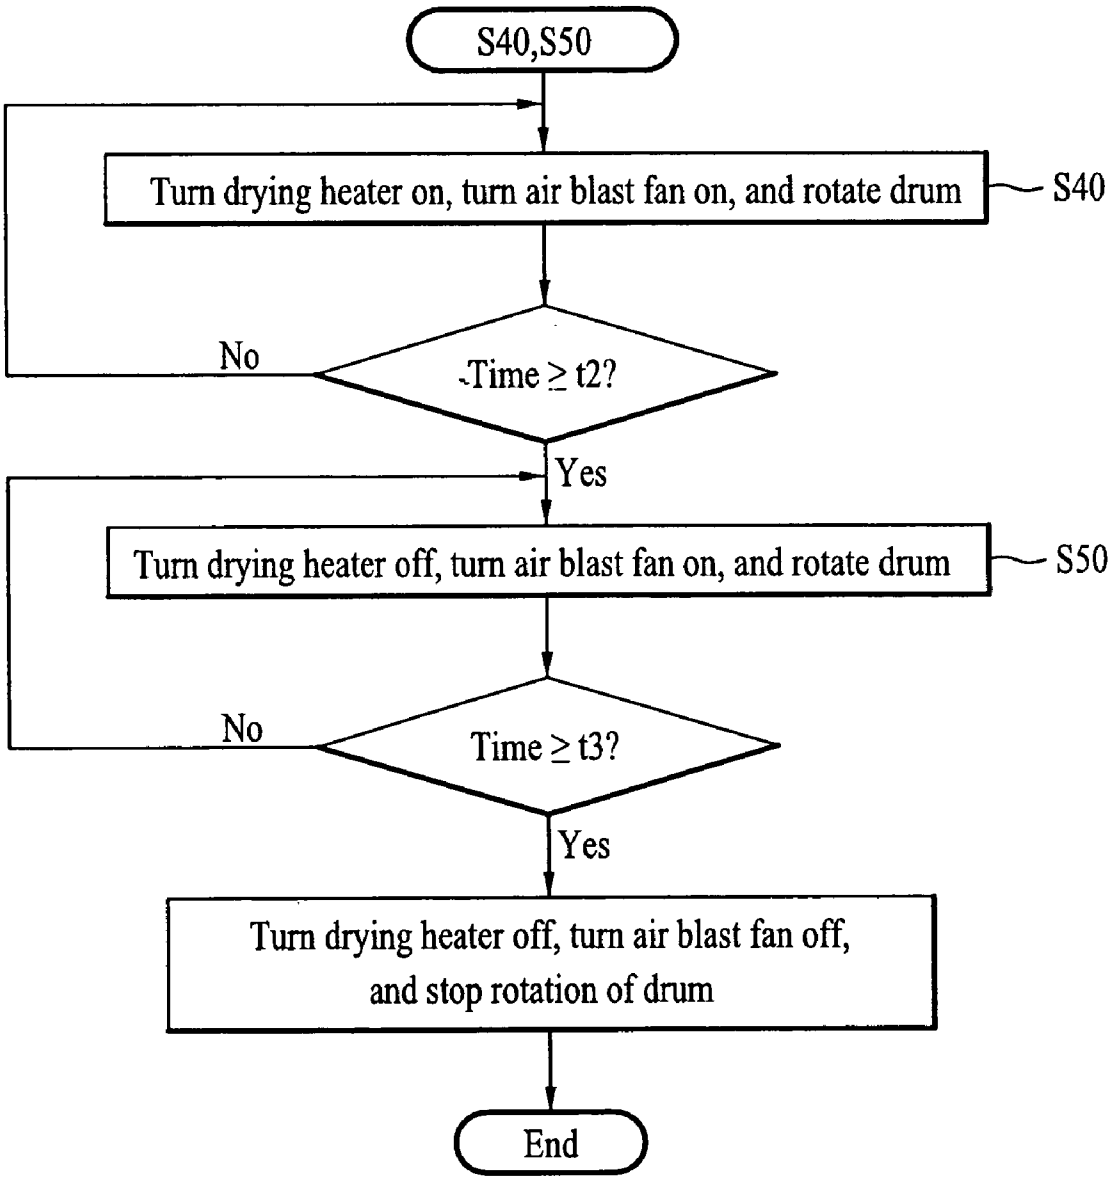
S40,S50

Turn drying heater on, turn air blast fan on, and rotate drum

S40

No

Time $\geq$ t2?

Yes

Turn drying heater off, turn air blast fan on, and rotate drum

S50

No

Time $\geq$ t3?

Yes

Turn drying heater off, turn air blast fan off, and stop rotation of drum

End